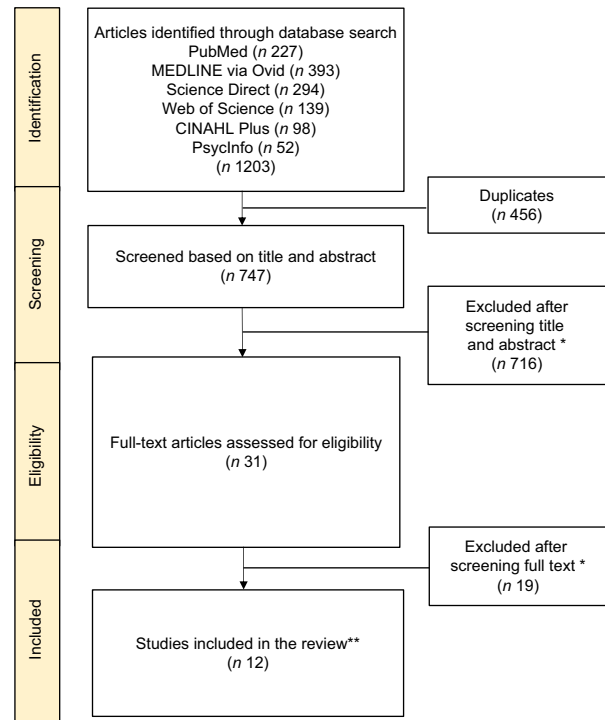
Identification

Articles identified through database search
PubMed ($n$ 227)
MEDLINE via Ovid ($n$ 393)
Science Direct ($n$ 294)
Web of Science ($n$ 139)
CINAHL Plus ($n$ 98)
PsycInfo ($n$ 52)
($n$ 1203)

Duplicates
($n$ 456)

Screening

Screened based on title and abstract
($n$ 747)

Excluded after screening title and abstract *
($n$ 716)

Eligibility

Full-text articles assessed for eligibility
($n$ 31)

Excluded after screening full text *
($n$ 19)

Included

Studies included in the review**
($n$ 12)